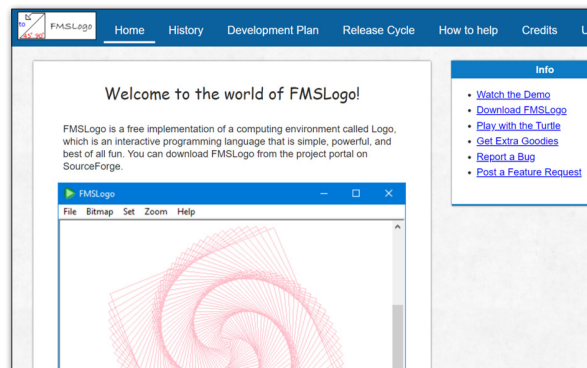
TO FMSLogo

Home History Development Plan Release Cycle How to help Credits U

Welcome to the world of FMSLogo!

FMSLogo is a free implementation of a computing environment called Logo, which is an interactive programming language that is simple, powerful, and best of all fun. You can download FMSLogo from the project portal on SourceForge.

FMSLogo

File Bitmap Set Zoom Help

Info

- Watch the Demo
- Download FMSLogo
- Play with the Turtle
- Get Extra Goodies
- Report a Bug
- Post a Feature Request